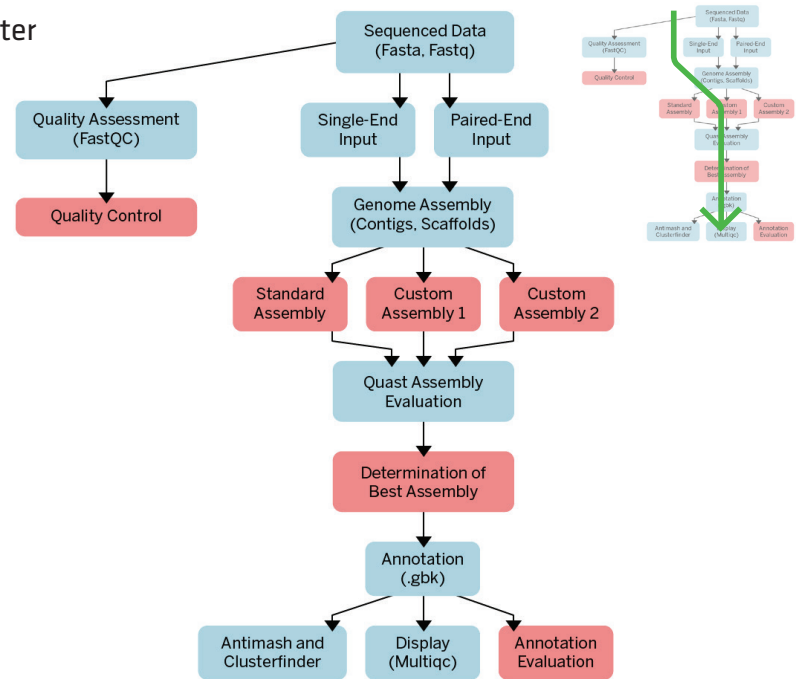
ter

Sequenced Data (Fasta, Fastq)

Quality Assessment (FastQC)

Single-End Input

Paired-End Input

Quality Control

Genome Assembly (Contigs, Scaffolds)

Standard Assembly

Custom Assembly 1

Custom Assembly 2

Quast Assembly Evaluation

Determination of Best Assembly

Annotation (.gbk)

Antimash and Clusterfinder

Display (Multiqc)

Annotation Evaluation

Sequenced Data (Fasta, Fastq)

Quality Assessment (FastQC)

Single-End Input

Paired-End Input

Quality Control

Genome Assembly (Contigs, Scaffolds)

Standard Assembly

Custom Assembly 1

Custom Assembly 2

Quast Assembly Evaluation

Determination of Best Assembly

Annotation (.gbk)

Antimash and Clusterfinder

Display (Multiqc)

Annotation Evaluation